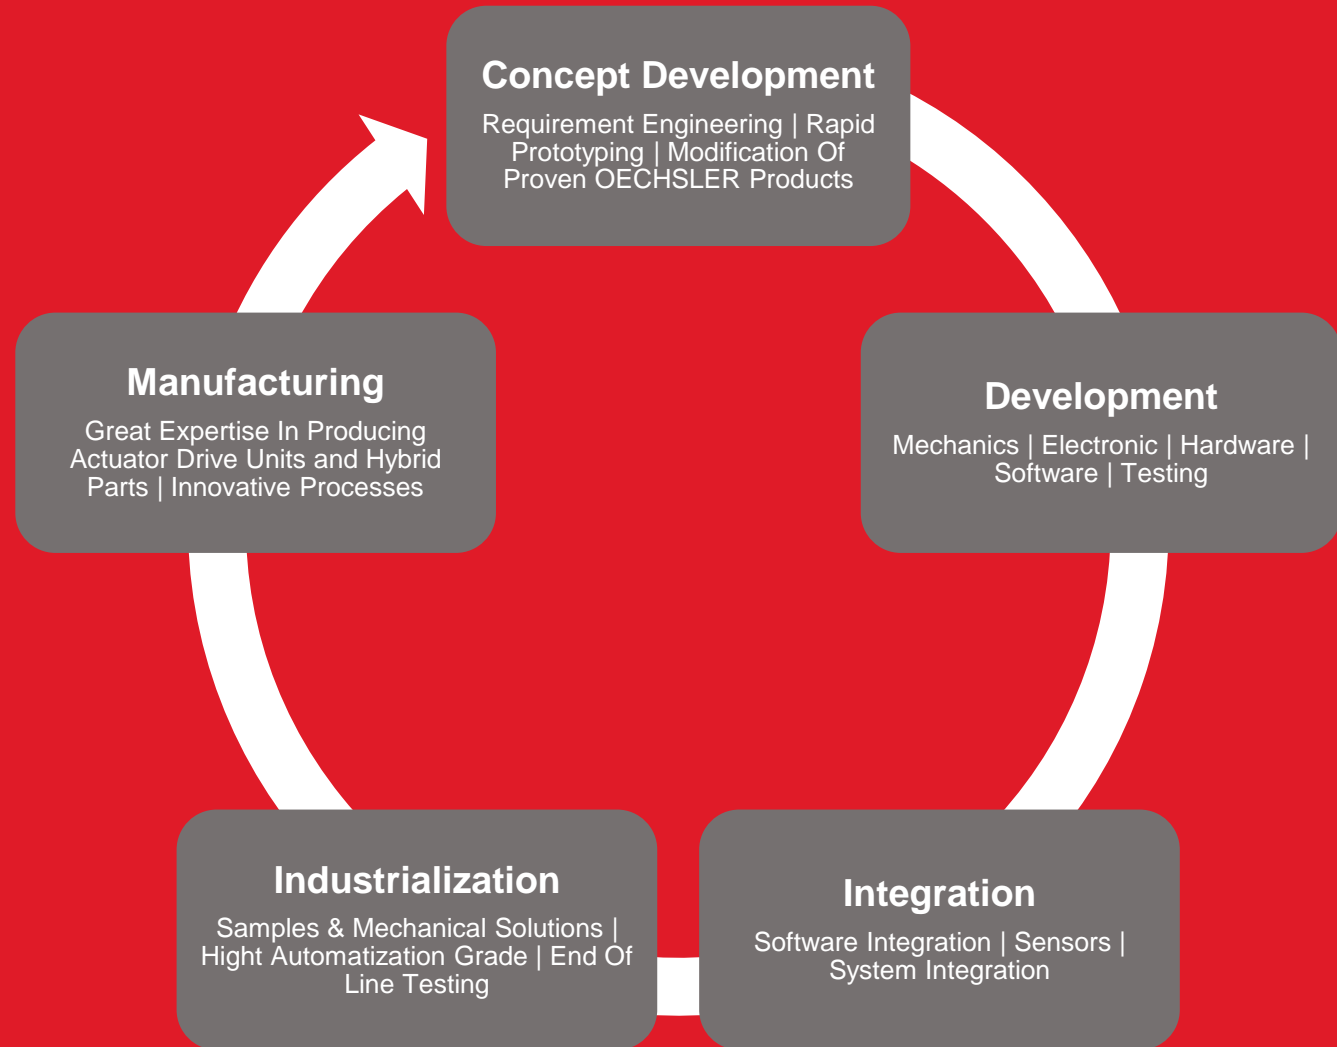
**Concept Development**
Requirement Engineering | Rapid Prototyping | Modification Of Proven OECHSLER Products

**Development**
Mechanics | Electronic | Hardware | Software | Testing

**Integration**
Software Integration | Sensors | System Integration

**Industrialization**
Samples & Mechanical Solutions | Hight Automatization Grade | End Of Line Testing

**Manufacturing**
Great Expertise In Producing Actuator Drive Units and Hybrid Parts | Innovative Processes